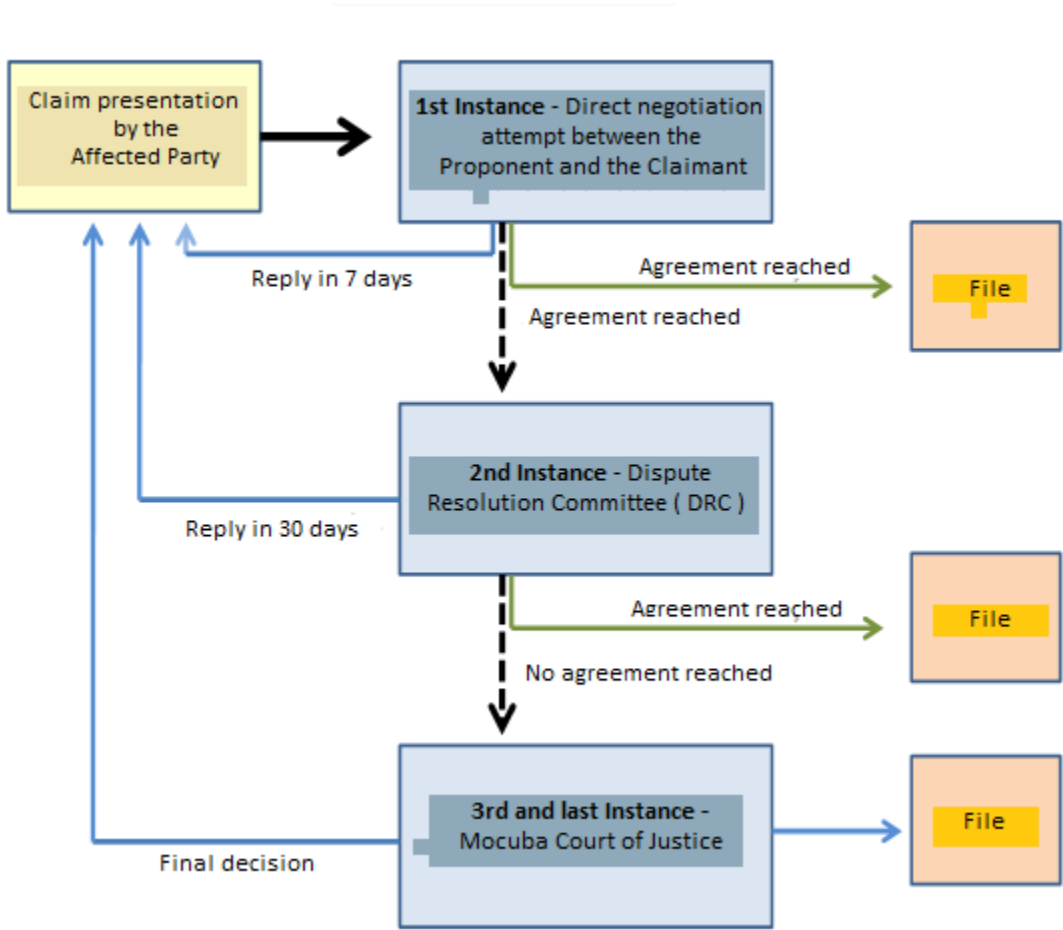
Claim presentation by the Affected Party

1st Instance - Direct negotiation attempt between the Proponent and the Claimant

Reply in 7 days

Agreement reached

File

Agreement reached

2nd Instance - Dispute Resolution Committee ( DRC )

Reply in 30 days

Agreement reached

File

No agreement reached

3rd and last Instance - Mocuba Court of Justice

File

Final decision